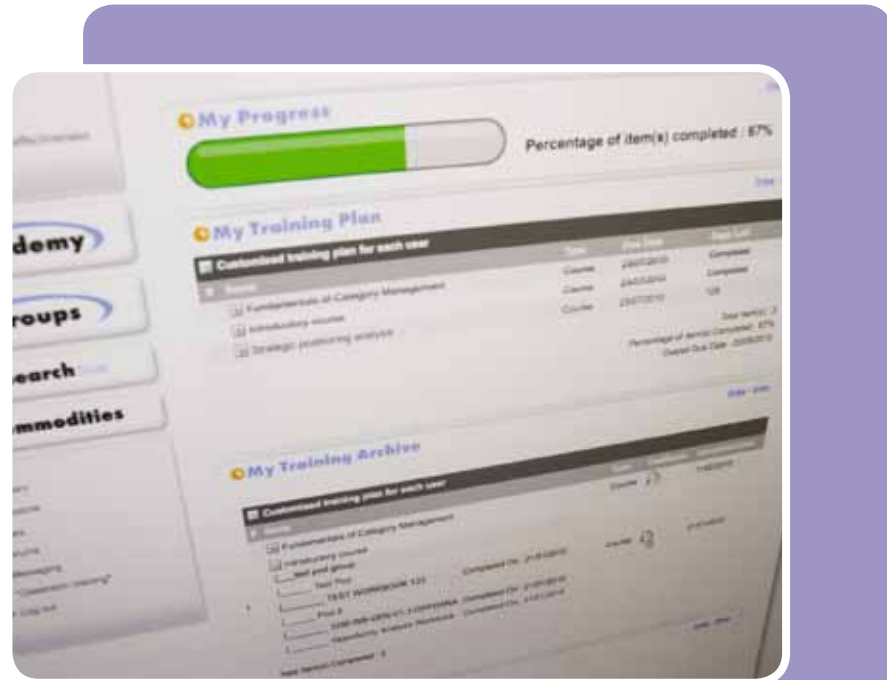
My Progress

Percentage of item(s) completed : 67%

demy

roups

earch

mmodities

My Training Plan

Customised training plan for each user

Fundamentals of Category Management

Course

Completed

Introductory course

Course

Completed

Strategic positioning analysis

Course

Total item(s) : 3

Percentage of item(s) completed : 67%

My Training Archive

Customised training plan for each user

Fundamentals of Category Management

Course

Introductory course

Course

Test Post

Completed On :

Completed On :

Completed On :

Total item(s) Completed : 5